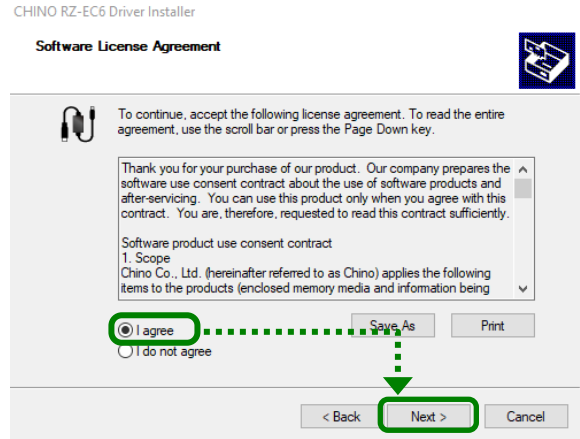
CHINO RZ-EC6 Driver Installer

Software License Agreement

To continue, accept the following license agreement. To read the entire agreement, use the scroll bar or press the Page Down key.

Thank you for your purchase of our product. Our company prepares the software use consent contract about the use of software products and after-servicing. You can use this product only when you agree with this contract. You are, therefore, requested to read this contract sufficiently.

Software product use consent contract
1. Scope
Chino Co., Ltd. (hereinafter referred to as Chino) applies the following items to the products (enclosed memory media and information being

I agree
I do not agree

Save As
Print

< Back
Next >
Cancel